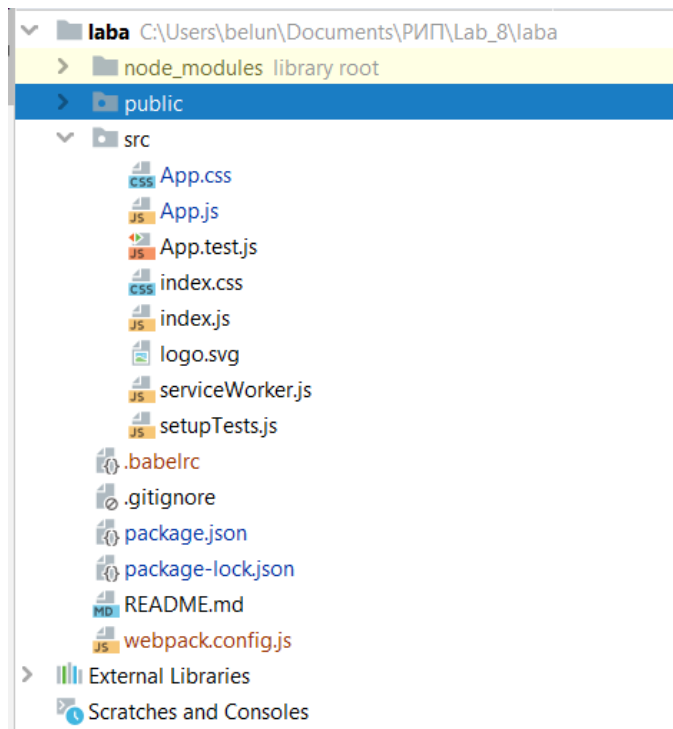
laba C:\Users\belun\Documents\РИП\Lab_8\laba
node_modules library root
public
src
App.css
App.js
App.test.js
index.css
index.js
logo.svg
serviceWorker.js
setupTests.js
.babelrc
.gitignore
package.json
package-lock.json
README.md
webpack.config.js
External Libraries
Scratches and Consoles